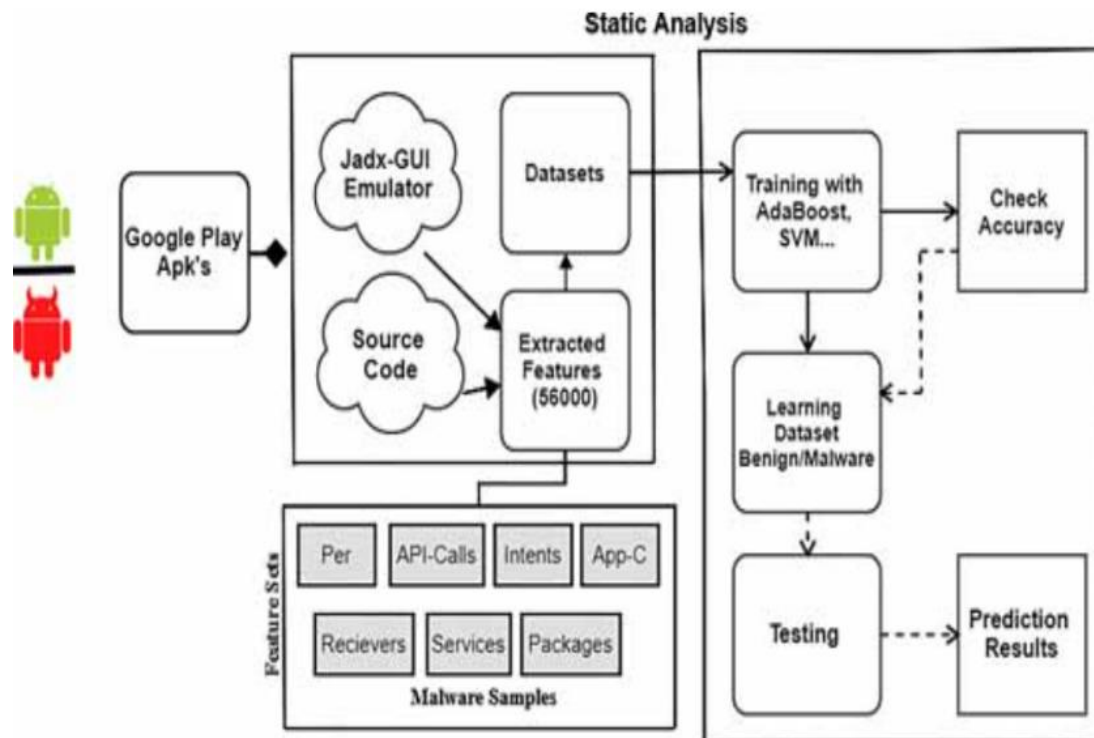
Static Analysis

Google Play Apk's

Jadx-GUI Emulator

Source Code

Datasets

Extracted Features (56000)

Feature Sets

Per

API-Calls

Intents

App-C

Recievers

Services

Packages

Malware Samples

Training with AdaBoost, SVM...

Check Accuracy

Learning Dataset Benign/Malware

Testing

Prediction Results